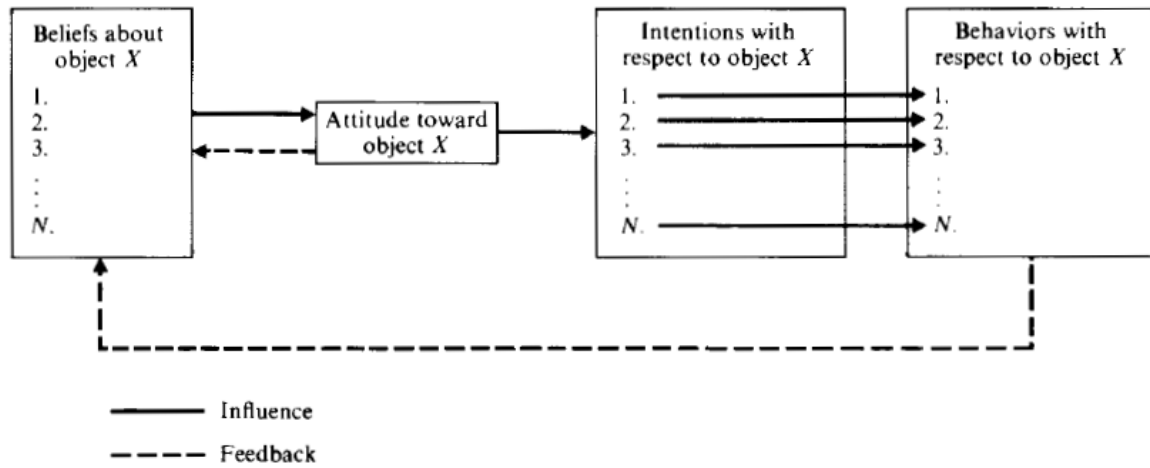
Beliefs about object $X$

1.
2.
3.
⋮
$N$.

Attitude toward object $X$

Intentions with respect to object $X$

1.
2.
3.
⋮
$N$.

Behaviors with respect to object $X$

1.
2.
3.
⋮
$N$.

Influence

Feedback